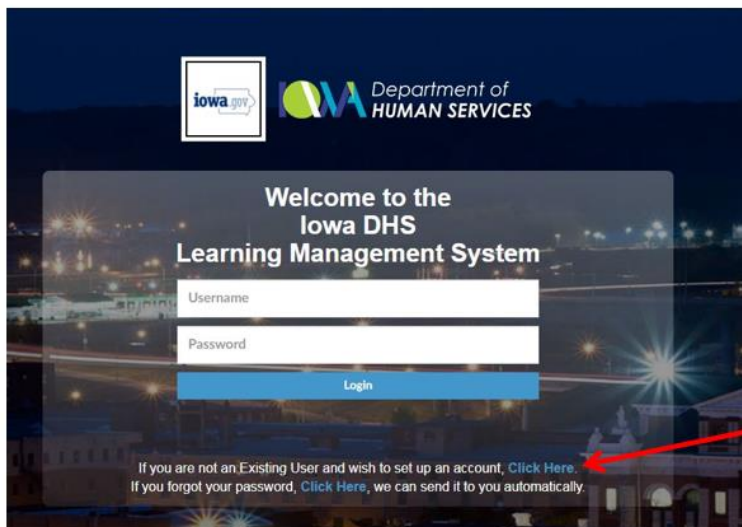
iowa.gov

IOWA Department of HUMAN SERVICES

Welcome to the Iowa DHS Learning Management System

Username

Password

Login

If you are not an Existing User and wish to set up an account, Click Here.
If you forgot your password, Click Here, we can send it to you automatically.